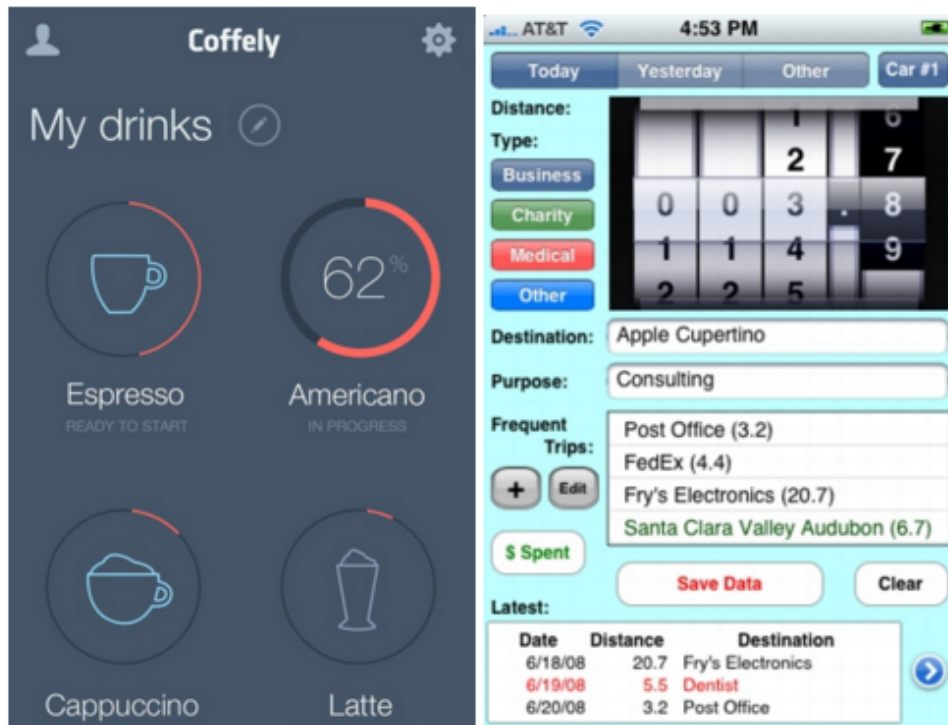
Coffely

My drinks

62%

Espresso
READY TO START

Americano
IN PROGRESS

Cappuccino

Latte

AT&T 4:53 PM

Today Yesterday Other Car #1

Distance:

Type:

Business
Charity
Medical
Other

1 6
2 7
0 0 3 . 8
1 1 4 9
2 2 5

Destination: Apple Cupertino

Purpose: Consulting

Frequent Trips:

+ Edit

Post Office (3.2)
FedEx (4.4)
Fry's Electronics (20.7)
Santa Clara Valley Audubon (6.7)

$ Spent

Save Data

Clear

Latest:

| Date | Distance | Destination |
|---|---|---|
| 6/18/08 | 20.7 | Fry's Electronics |
| 6/19/08 | 5.5 | Dentist |
| 6/20/08 | 3.2 | Post Office |